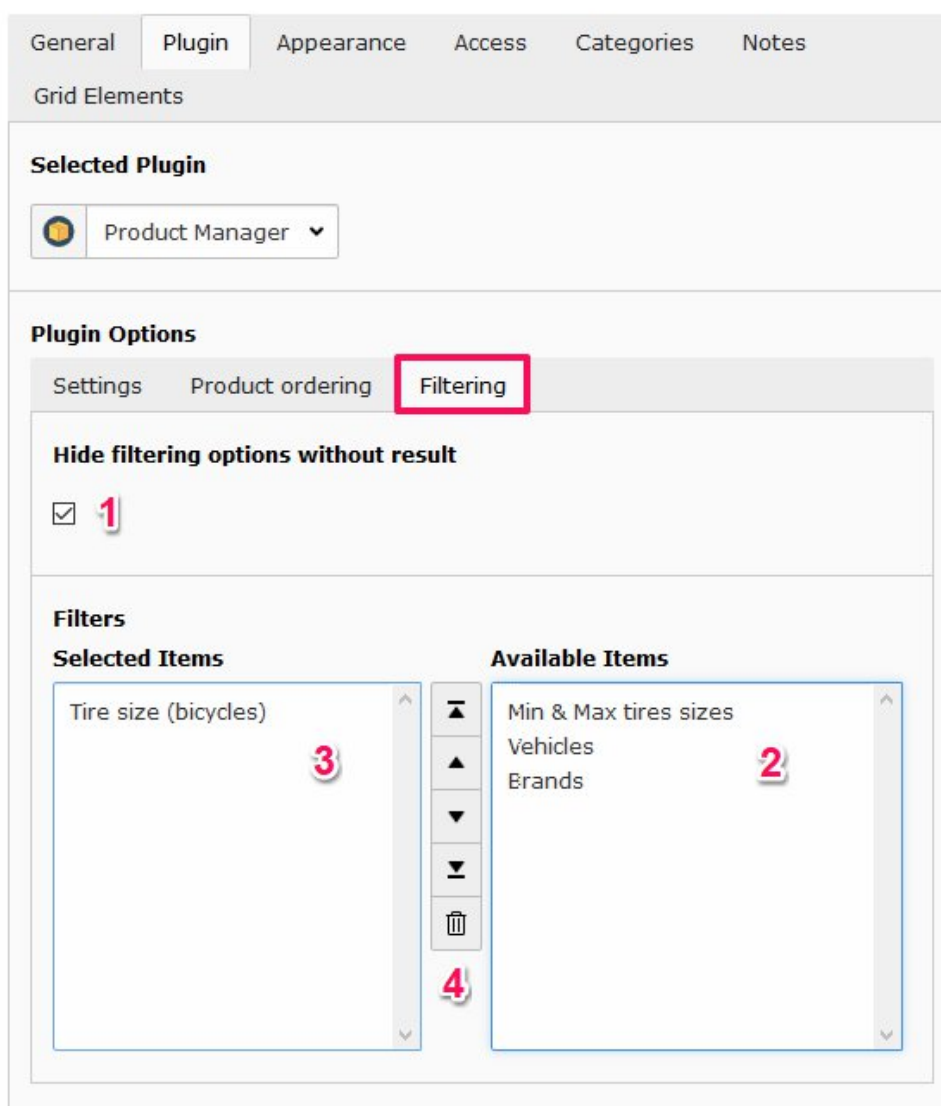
General Plugin Appearance Access Categories Notes
Grid Elements

Selected Plugin

Product Manager

Plugin Options

Settings Product ordering Filtering

Hide filtering options without result

☑ 1

Filters

Selected Items

Tire size (bicycles)

3

4

Available Items

Min & Max tires sizes
Vehicles
Brands

2